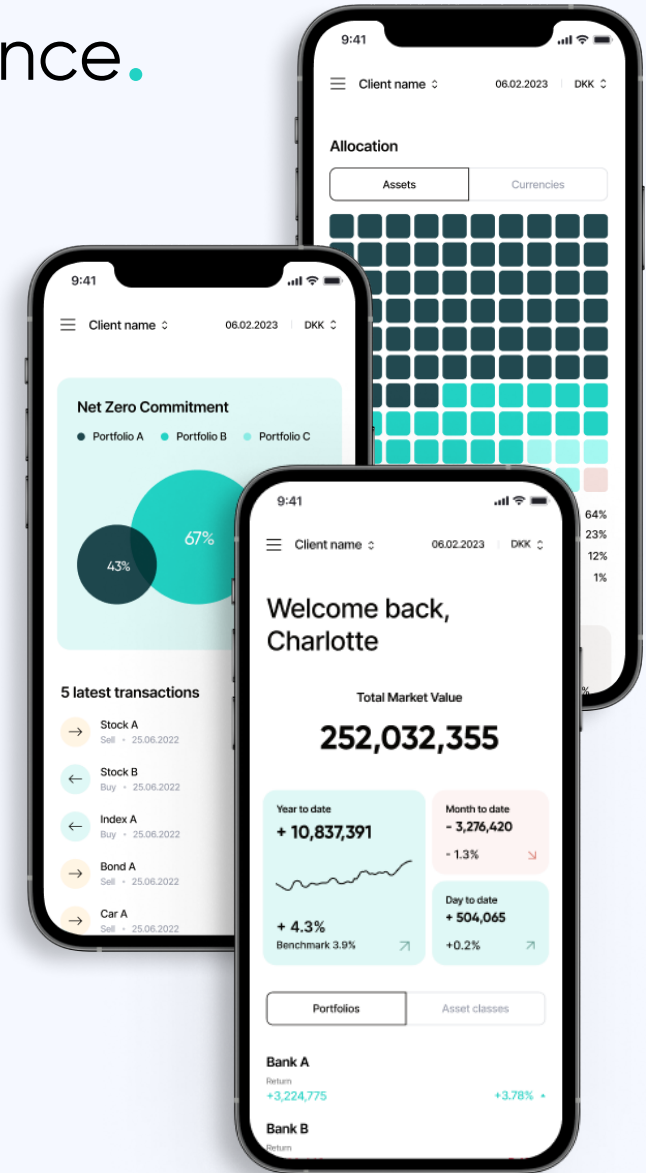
nce.

9:41

Client name

06.02.2023

DKK

Allocation

Assets

Currencies

64%

23%

12%

1%

9:41

Client name

06.02.2023

DKK

Net Zero Commitment

Portfolio A

Portfolio B

Portfolio C

67%

43%

5 latest transactions

Stock A
Sell • 25.06.2022

Stock B
Buy • 25.06.2022

Index A
Buy • 25.06.2022

Bond A
Sell • 25.06.2022

Car A
Sell • 25.06.2022

9:41

Client name

06.02.2023

DKK

Welcome back, Charlotte

Total Market Value

252,032,355

Year to date
+ 10,837,391

+ 4.3%
Benchmark 3.9%

Month to date
- 3,276,420

- 1.3%

Day to date
+ 504,065

+0.2%

Portfolios

Asset classes

Bank A
Return
+3,224,775

+3.78%

Bank B
Return